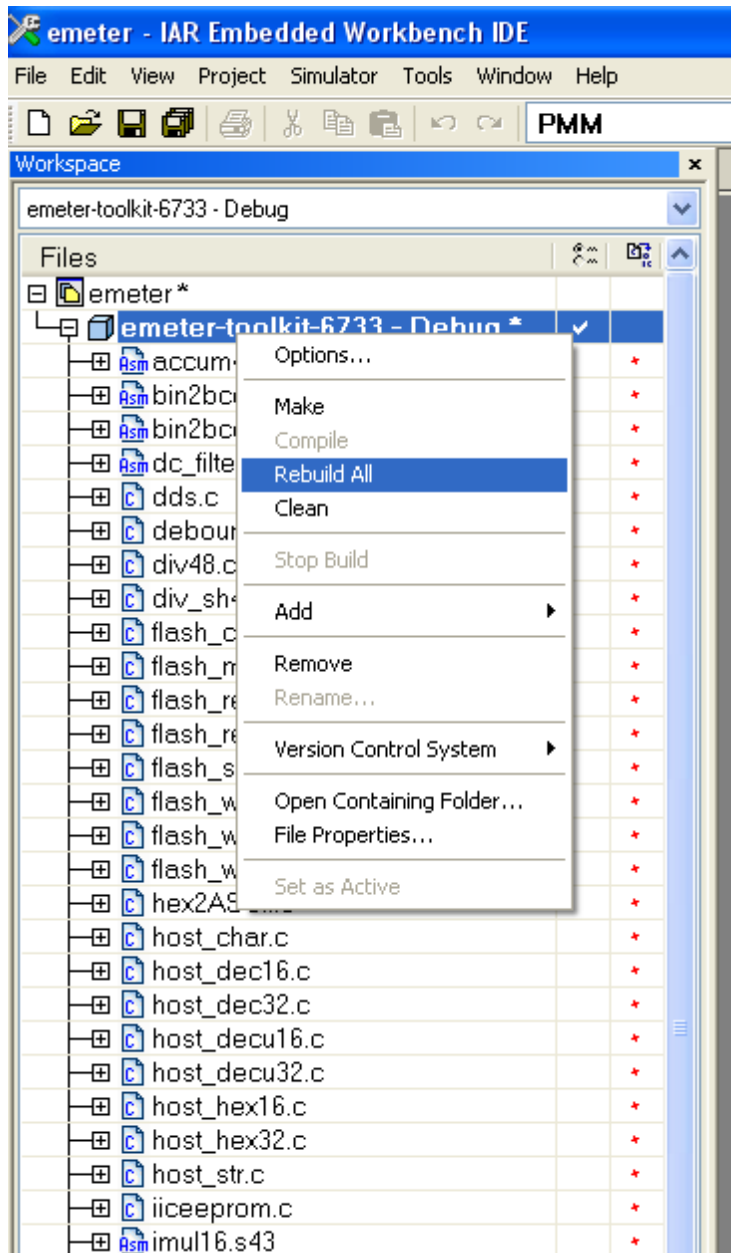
emeter - IAR Embedded Workbench IDE

File Edit View Project Simulator Tools Window Help

PMM

Workspace ×

emeter-toolkit-6733 - Debug

Files

emeter *
emeter-toolkit-6733 - Debug * ✔
Asm accum
Asm bin2bc
Asm bin2bc
Asm dc_filte
c dds.c
c debour
c div48.c
c div_sh
c flash_c
c flash_m
c flash_re
c flash_re
c flash_s
c flash_w
c flash_w
c flash_w
c hex2AS
c host_char.c
c host_dec16.c
c host_dec32.c
c host_decu16.c
c host_decu32.c
c host_hex16.c
c host_hex32.c
c host_str.c
c iiceeprom.c
Asm imul16.s43

Options...
Make
Compile
Rebuild All
Clean
Stop Build
Add
Remove
Rename...
Version Control System
Open Containing Folder...
File Properties...
Set as Active